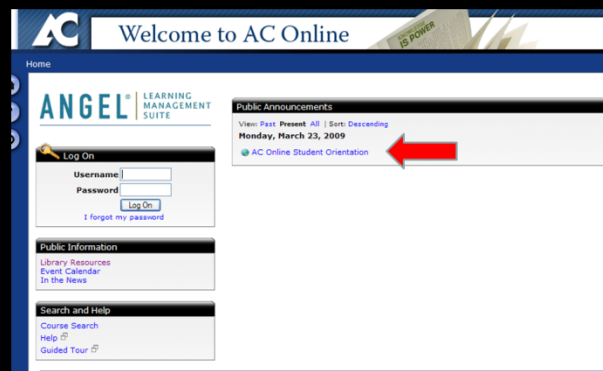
AC Welcome to AC Online

IS POWER

Home

ANGEL® LEARNING MANAGEMENT SUITE

Log On

Username

Password

Log On

I forgot my password

Public Information

Library Resources
Event Calendar
In the News

Search and Help

Course Search
Help
Guided Tour

Public Announcements

View: Past Present All | Sort: Descending

Monday, March 23, 2009

AC Online Student Orientation